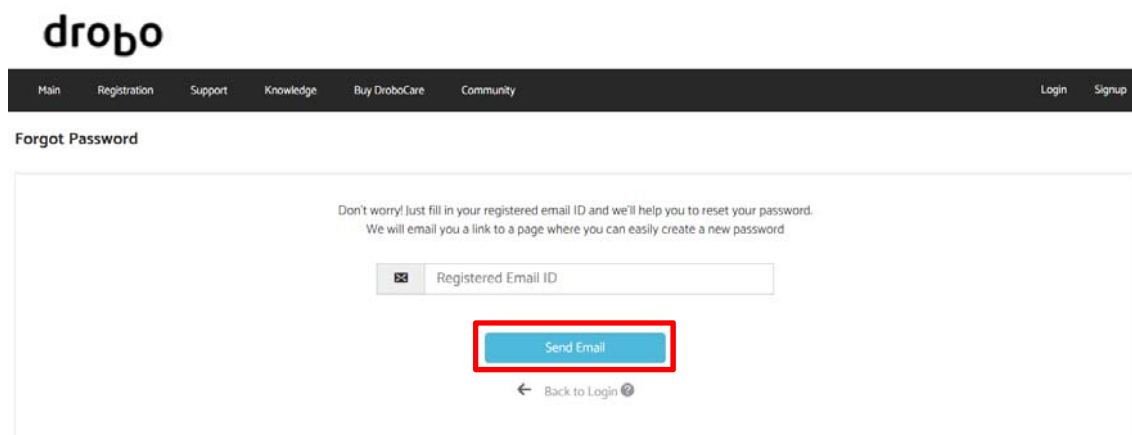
drobo

Main Registration Support Knowledge Buy DroboCare Community Login Signup

Forgot Password

Don't worry! Just fill in your registered email ID and we'll help you to reset your password. We will email you a link to a page where you can easily create a new password

Registered Email ID

Send Email

Back to Login